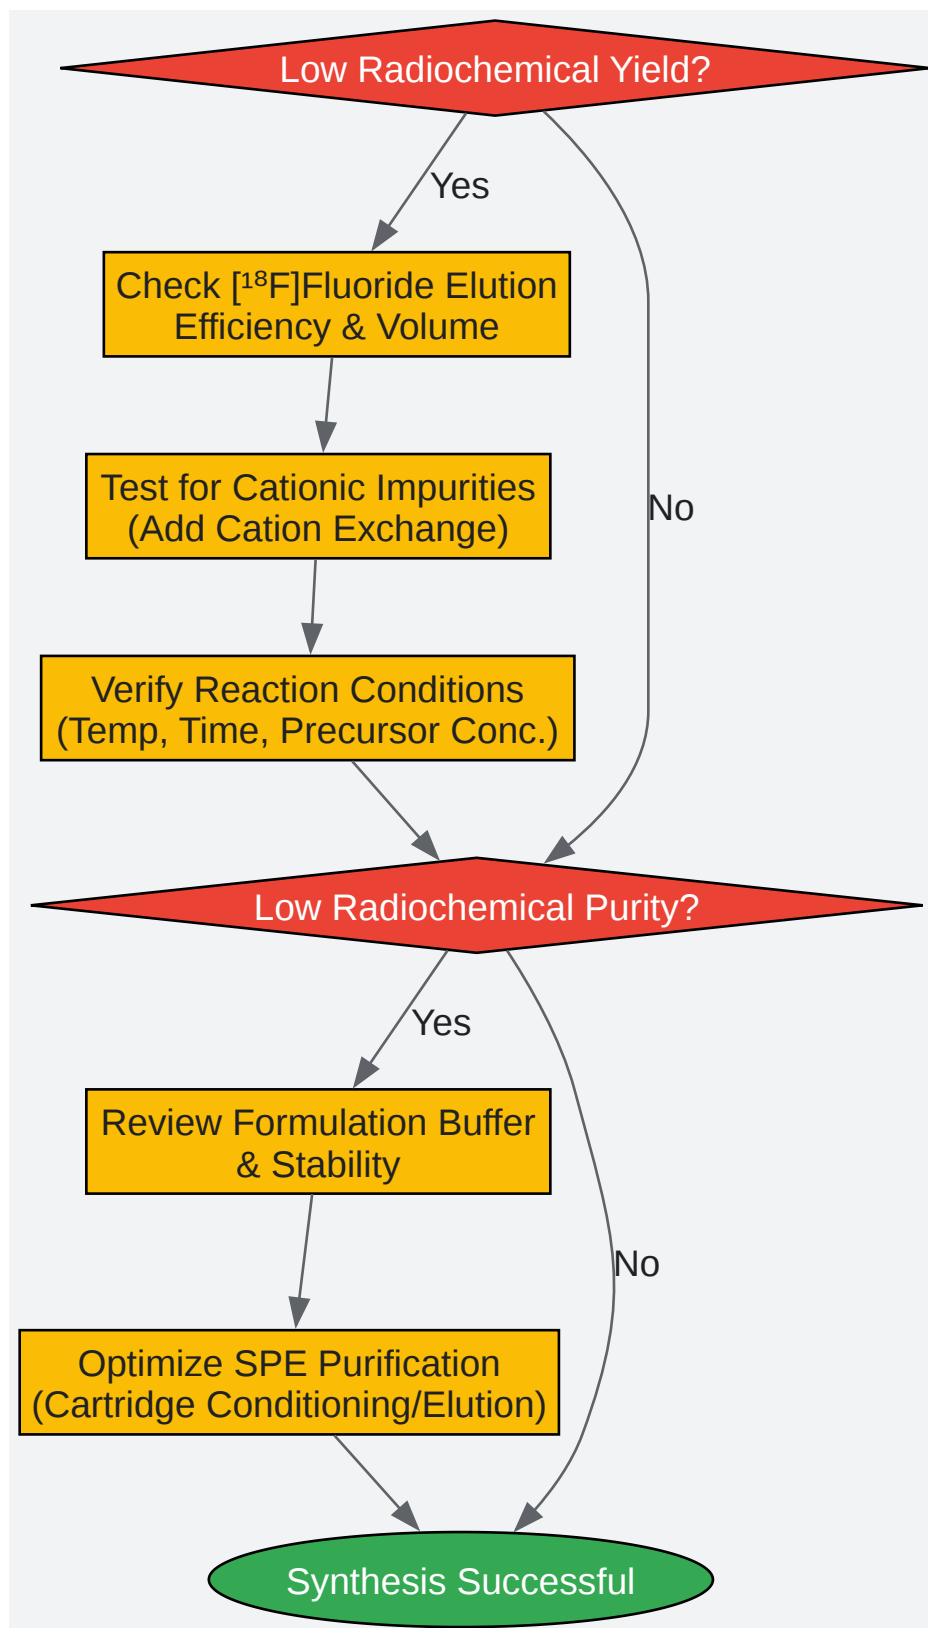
Low Radiochemical Yield?

Yes

No

Check [$^{18}$F]Fluoride Elution Efficiency & Volume

Test for Cationic Impurities (Add Cation Exchange)

Verify Reaction Conditions (Temp, Time, Precursor Conc.)

Low Radiochemical Purity?

Yes

No

Review Formulation Buffer & Stability

Optimize SPE Purification (Cartridge Conditioning/Elution)

Synthesis Successful